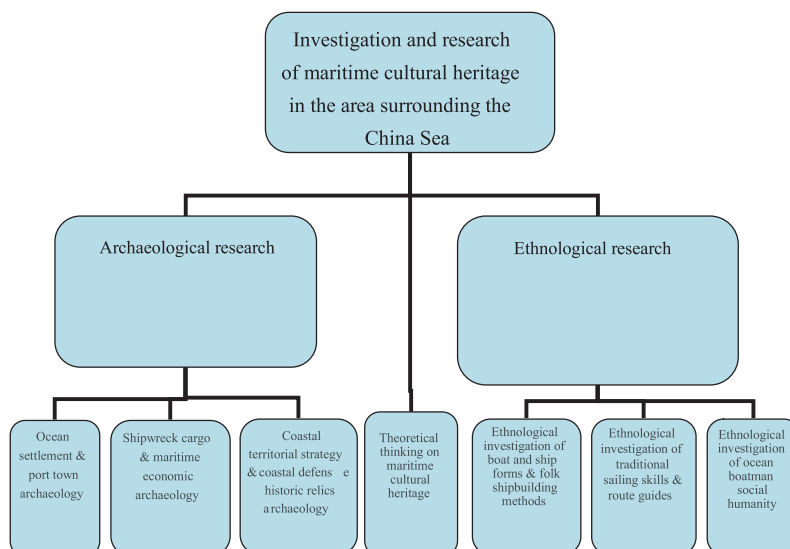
Investigation and research of maritime cultural heritage in the area surrounding the China Sea

Archaeological research

Ethnological research

Ocean settlement & port town archaeology

Shipwreck cargo & maritime economic archaeology

Coastal territorial strategy & coastal defens e historic relics a rchaeology

Theoretical thinking on maritime cultural heritage

Ethnological investigation of boat and ship forms & folk shipbuilding methods

Ethnological investigation of traditional sailing skills & route guides

Ethnological investigation of ocean boatman social humanity